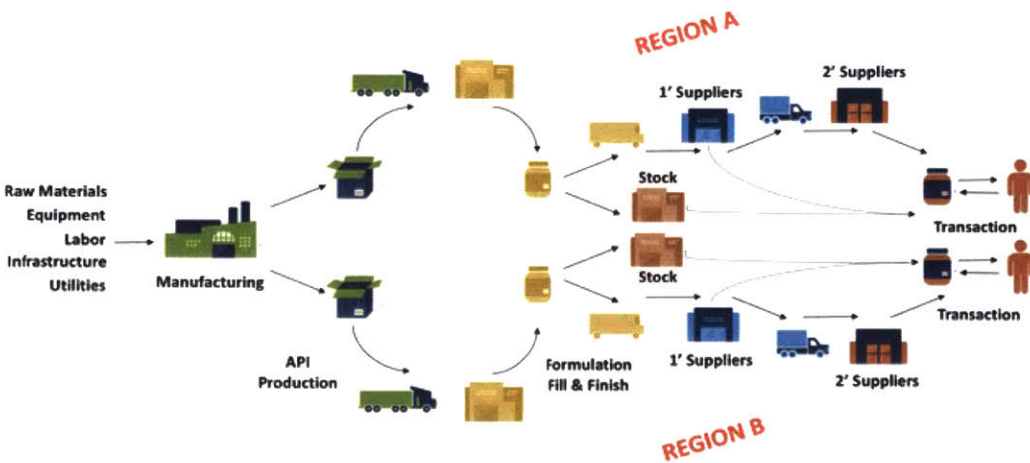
REGION A

Raw Materials
Equipment
Labor
Infrastructure
Utilities

Manufacturing

API
Production

Formulation
Fill & Finish

1' Suppliers

2' Suppliers

Stock

Transaction

Stock

Transaction

1' Suppliers

2' Suppliers

REGION B